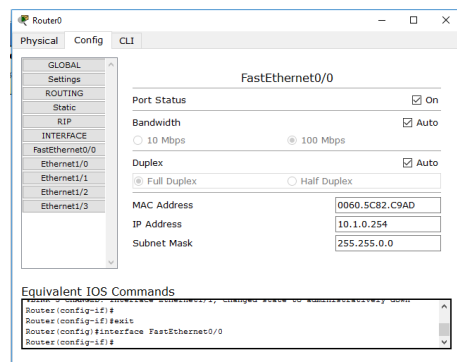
Router0

Physical Config CLI

GLOBAL
Settings
ROUTING
Static
RIP
INTERFACE
FastEthernet0/0
Ethernet1/0
Ethernet1/1
Ethernet1/2
Ethernet1/3

FastEthernet0/0

Port Status ☑ On

Bandwidth ☑ Auto
10 Mbps 100 Mbps

Duplex ☑ Auto
Full Duplex Half Duplex

| | |
|---|---|
| MAC Address | 0060.5C82.C9AD |
| IP Address | 10.1.0.254 |
| Subnet Mask | 255.255.0.0 |

Equivalent IOS Commands

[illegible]
Router(config-if)#
Router(config-if)#exit
Router(config)#interface FastEthernet0/0
Router(config-if)#